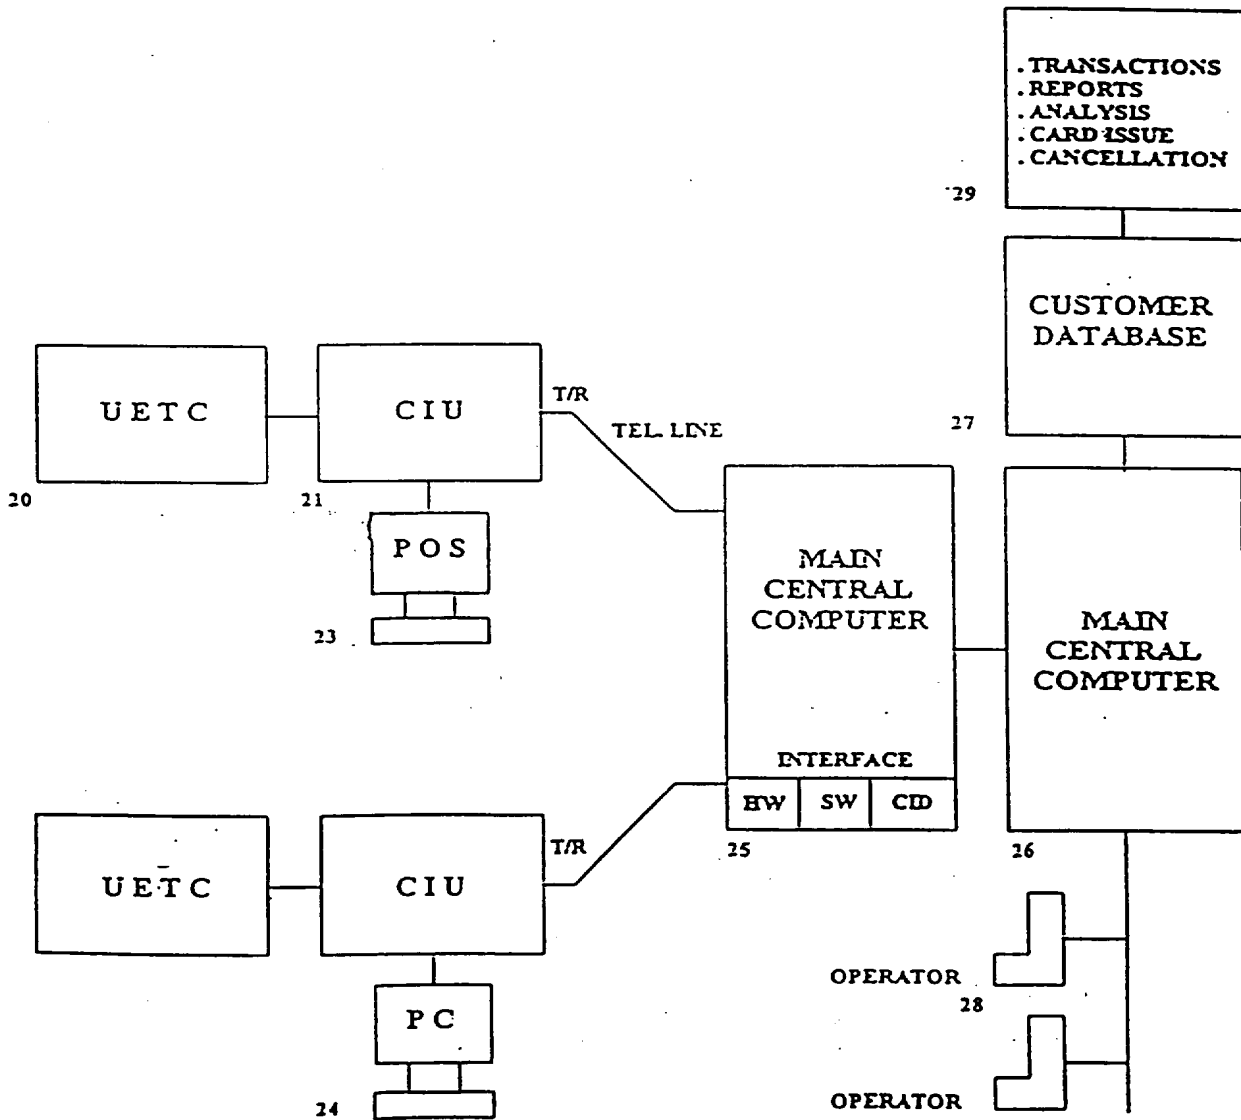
. TRANSACTIONS
. REPORTS
. ANALYSIS
. CARD ISSUE
. CANCELLATION

29

CUSTOMER DATABASE

27

UETC

20

CIU

21

T/R

TEL. LINE

POS

23

MAIN CENTRAL COMPUTER

INTERFACE

| HW | SW | CID |
|---|---|---|

25

MAIN CENTRAL COMPUTER

26

UETC

CIU

T/R

PC

24

OPERATOR

28

OPERATOR